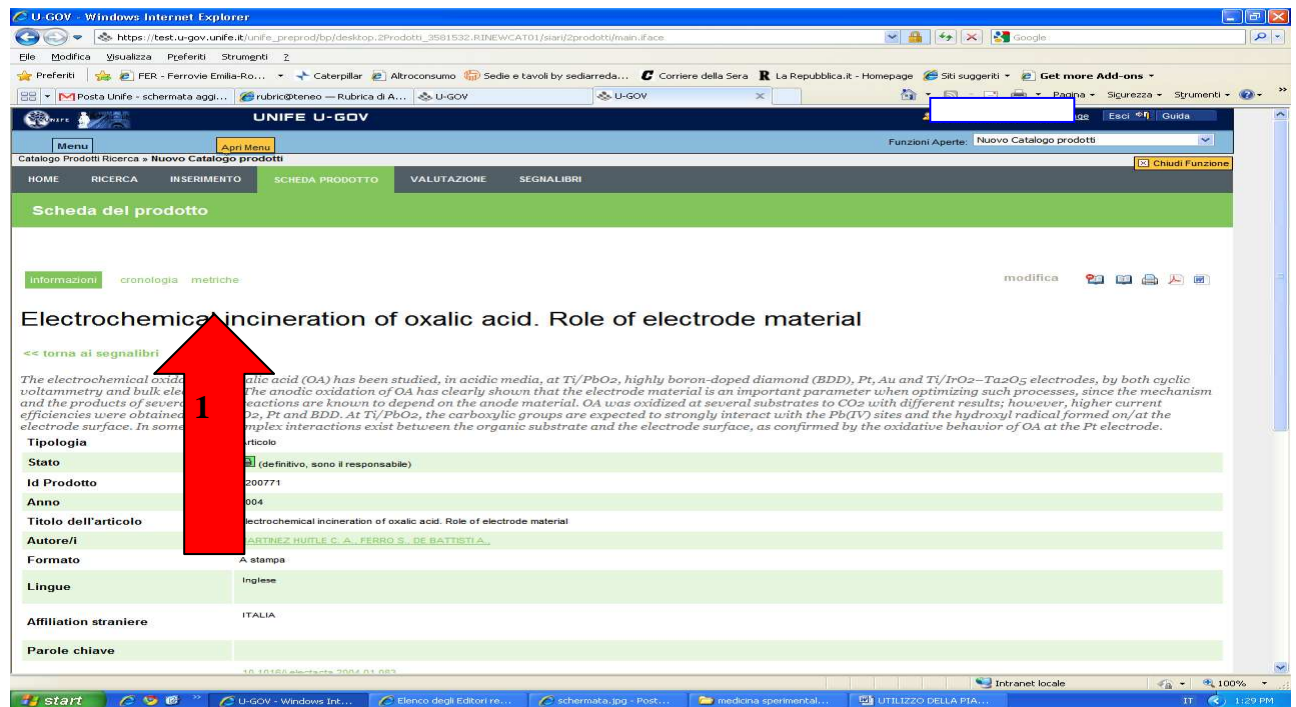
U-GOV - Windows Internet Explorer

https://test.u-gov.unife.it/unife_preprod/bp/desktop.2Prodotti_3581532.RINEWCAT01/siari/2prodotti/main.iface

Google

File Modifica Visualizza Preferiti Strumenti ?

Preferiti | FER - Ferrovie Emilia-Ro... Caterpillar Altroconsumo Sedie e tavoli by sediarreda... Corriere della Sera La Repubblica.it - Homepage Siti suggeriti Get more Add-ons

Posta Unife - schermata aggi... rubric@teneo — Rubrica di A... U-GOV U-GOV

Pagina Sicurezza Strumenti

UNIFE U-GOV

Esci Guida

Menu Apri Menu

Funzioni Aperte: Nuovo Catalogo prodotti

Catalogo Prodotti Ricerca » Nuovo Catalogo prodotti

Chiudi Funzione

HOME RICERCA INSERIMENTO SCHEDA PRODOTTO VALUTAZIONE SEGNALIBRI

Scheda del prodotto

informazioni cronologia metriche

modifica

Electrochemica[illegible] incineration of oxalic acid. Role of electrode material

<< torna ai segnalibri

1

The electrochemical oxid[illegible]alic acid (OA) has been studied, in acidic media, at Ti/PbO2, highly boron-doped diamond (BDD), Pt, Au and Ti/IrO2–Ta2O5 electrodes, by both cyclic voltammetry and bulk ele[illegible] The anodic oxidation of OA has clearly shown that the electrode material is an important parameter when optimizing such processes, since the mechanism and the products of sever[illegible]eactions are known to depend on the anode material. OA was oxidized at several substrates to CO2 with different results; however, higher current efficiencies were obtained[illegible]O2, Pt and BDD. At Ti/PbO2, the carboxylic groups are expected to strongly interact with the Pb(IV) sites and the hydroxyl radical formed on/at the electrode surface. In some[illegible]mplex interactions exist between the organic substrate and the electrode surface, as confirmed by the oxidative behavior of OA at the Pt electrode.

| | |
|---|---|
| Tipologia | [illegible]rticolo |
| Stato | (definitivo, sono il responsabile) |
| Id Prodotto | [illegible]200771 |
| Anno | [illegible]004 |
| Titolo dell'articolo | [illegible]lectrochemical incineration of oxalic acid. Role of electrode material |
| Autore/i | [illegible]ARTINEZ HUITLE C. A., FERRO S., DE BATTISTI A. |
| Formato | A stampa |
| Lingue | Inglese |
| Affiliation straniere | ITALIA |
| Parole chiave | |

Intranet locale 100%

start U-GOV - Windows Int... Elenco degli Editori re... schermata.jpg - Post... medicina sperimental... UTILIZZO DELLA PIA... IT 1:29 PM